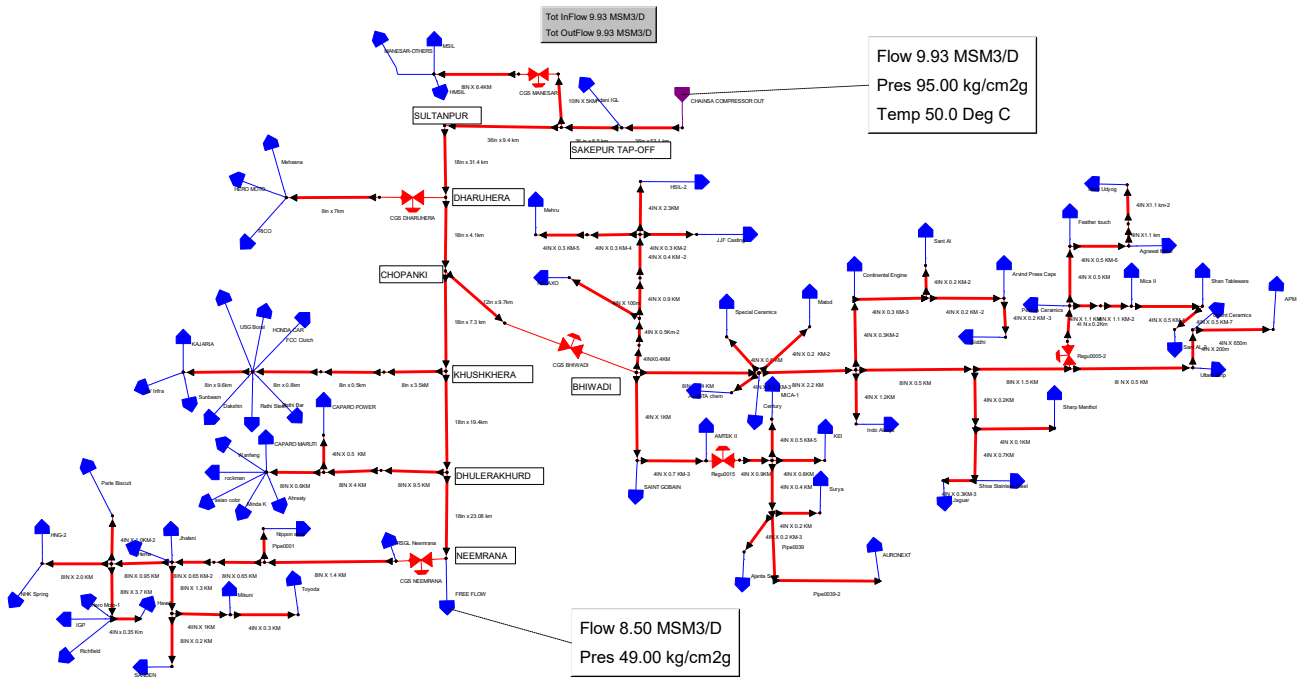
Tot InFlow 9.93 MSM3/D
Tot OutFlow 9.93 MSM3/D

Flow 9.93 MSM3/D
Pres 95.00 kg/cm2g
Temp 50.0 Deg C

MANESAR-OTHERS
MSIL
HMSIL
8IN X 6.4KM
CGS MANESAR
10IN X 5KM
IGL
CHAINSA COMPRESSOR OUT
SULTANPUR
36in x 9.4 km
SAKEPUR TAP-OFF
18in x 31.4 km
Mehsana
HERO MOTO
PICO
8in x 7km
CGS DHARUHERA
DHARUHERA
18in x 4.1km
CHOPANKI
12in x 9.7km
18in x 7.3 km
CGS BHIWADI
BHIWADI
KAJARIA
USG Boral
HONDA CAR
FCC Clutch
Infra
Sunbeam
Dakshin
Rathi Steel
Rathi Bar
8in x 9.6km
8in x 0.8km
8in x 0.5km
8in x 3.5kM
KHUSHKHERA
CAPARO POWER
CAPARO MARUTI
4IN X 0.5 KM
Wardking
rockman
asian color
Minda K
Ahresty
8IN X 0.6KM
8IN X 4 KM
8IN X 9.5 KM
DHULERAKHURD
18in x 19.4km
18in x 23.08 km
Parle Biscuit
HNG-2
4IN X 1.0KM-2
Jhalani
Nippon
Pipe0001
GL Neemrana
CGS NEEMRANA
NEEMRANA
FREE FLOW
8IN X 2.0 KM
8IN X 0.95 KM
8IN X 0.65 KM-2
8IN X 0.65 KM
8IN X 1.4 KM
8IN X 3.7 KM
8IN X 1.3 KM
Mikuni
Toyoda
AHK Spring
IGP
4IN X 0.35 Km
Richfield
8IN X 1KM
8IN X 0.2 KM
4IN X 0.3 KM

Flow 8.50 MSM3/D
Pres 49.00 kg/cm2g

HSIL-2
4IN X 2.3KM
Mehru
4IN X 0.3 KM-5
4IN X 0.3 KM-4
4IN X 0.3 KM-2
4IN X 0.4 KM -2
JJF Casting
4IN X 100m
4IN X 0.9 KM
4IN X 0.5Km-2
4INX0.4KM
4IN X 1KM
4IN X 0.7 KM-3
SAINT GOBAIN
AMTEK II
Regu0015
Special Ceramics
Matod
4IN X 0.2 KM-2
8IN X 2.2 KM
MICA-1
Century
4IN X 0.5 KM-5
KEI
4IN X 0.8KM
4IN X 0.4 KM
Surya
4IN X 0.2 KM
4IN X 0.2 KM-3
Pipe0039
Ajanta
AURONEXT
Pipe0039-2
Continental Engine
Sant Al
4IN X 0.3 KM-3
4IN X 0.2 KM-2
Arvind Press Caps
4IN X 0.3KM-2
4IN X 0.2 KM -2
4IN X 0.2 KM -3
4IN X 1.2KM
Indo Asahi
8IN X 0.5 KM
8IN X 1.5 KM
8IN X 0.5 KM
4IN X 0.2KM
Sharp Menthol
4IN X 0.1KM
4IN X 0.7KM
Shiva Stainless Steel
4IN X 0.3KM-3
Jaguar
Udyog
4IN X1.1 km-2
Feather touch
4IN X1.1 km
Agrawal
4IN X 0.5 KM-6
4IN X 0.5 KM
Mica II
Shan Tableware
APM
Ceramics
4IN X 1.1 KM
4IN X 0.2Km
4IN X 1.1 KM-2
4IN X 0.5 KM
Ceramics
4IN X 0.5 KM-7
4IN X 650m
4IN X 200m
Regu0005-2